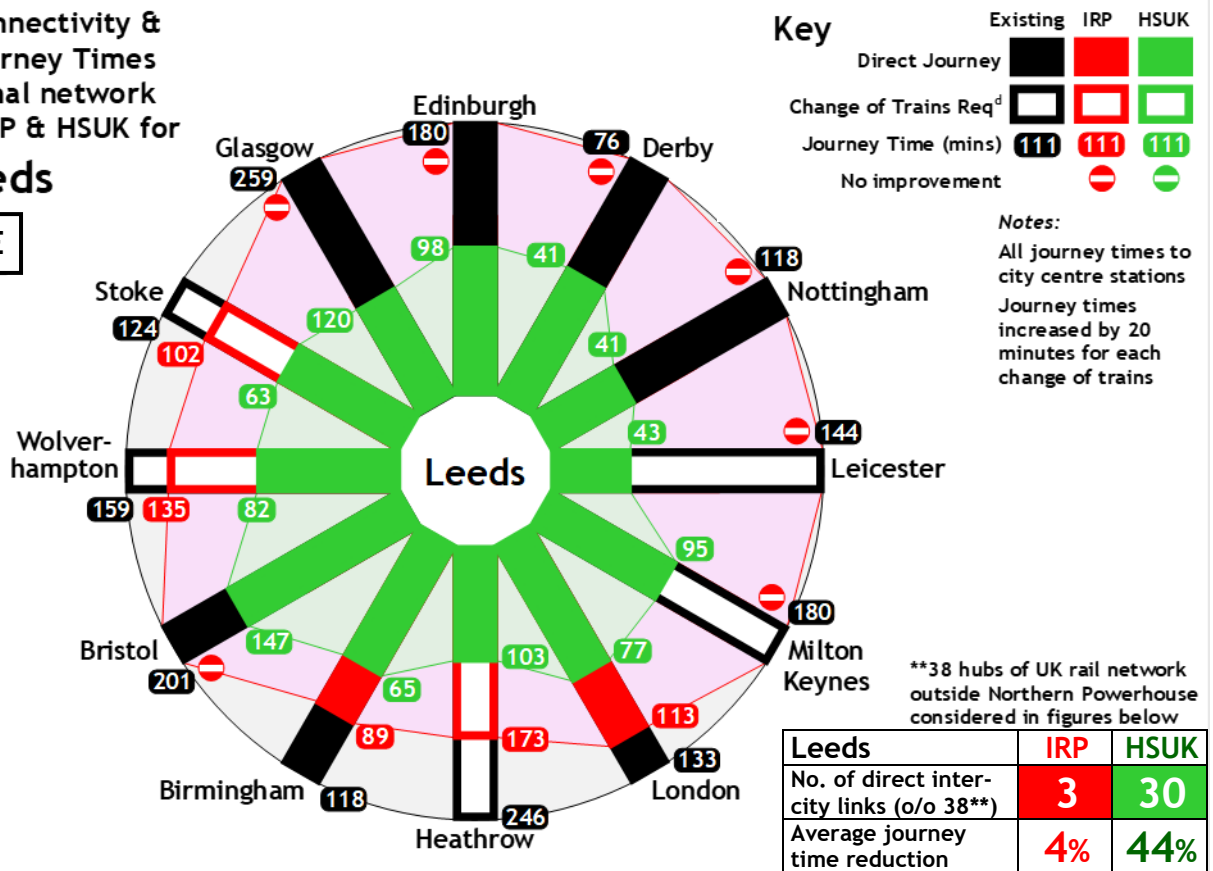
nnectivity &
urney Times
nal network
P & HSUK for
eds

Key
Existing IRP HSUK
Direct Journey
Change of Trains Req$^d$
Journey Time (mins) 111 111 111
No improvement

Notes:
All journey times to city centre stations
Journey times increased by 20 minutes for each change of trains

Edinburgh 180 98
Derby 76 41
Nottingham 118 41
Leicester 144 43
Milton Keynes 180 95
London 133 113 77
Heathrow 246 173 103
Birmingham 118 89 65
Bristol 201 147
Wolver-hampton 159 135 82
Stoke 124 102 63
Glasgow 259 120

Leeds

**38 hubs of UK rail network outside Northern Powerhouse considered in figures below

| Leeds | IRP | HSUK |
|---|---|---|
| No. of direct inter-city links (o/o 38**) | 3 | 30 |
| Average journey time reduction | 4% | 44% |